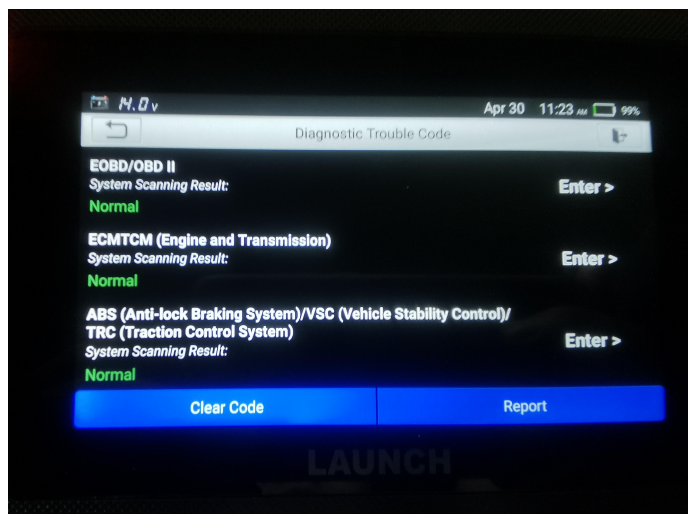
14.0v Apr 30 11:23 99%

Diagnostic Trouble Code

EOBD/OBD II
System Scanning Result:
Normal
Enter >

ECMTCM (Engine and Transmission)
System Scanning Result:
Normal
Enter >

ABS (Anti-lock Braking System)/VSC (Vehicle Stability Control)/ TRC (Traction Control System)
System Scanning Result:
Normal
Enter >

Clear Code
Report

LAUNCH